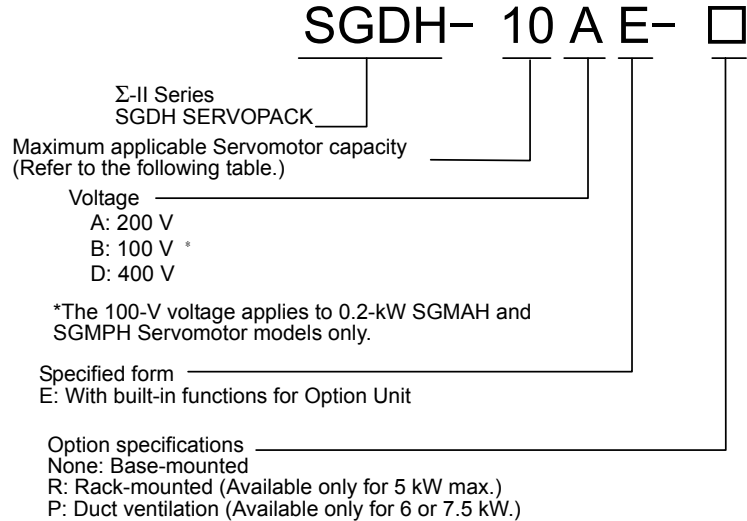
SGDH- 10 A E- □

Σ-II Series
SGDH SERVOPACK

Maximum applicable Servomotor capacity
(Refer to the following table.)

Voltage
A: 200 V
B: 100 V *
D: 400 V

*The 100-V voltage applies to 0.2-kW SGMAH and SGMPH Servomotor models only.

Specified form
E: With built-in functions for Option Unit

Option specifications
None: Base-mounted
R: Rack-mounted (Available only for 5 kW max.)
P: Duct ventilation (Available only for 6 or 7.5 kW.)